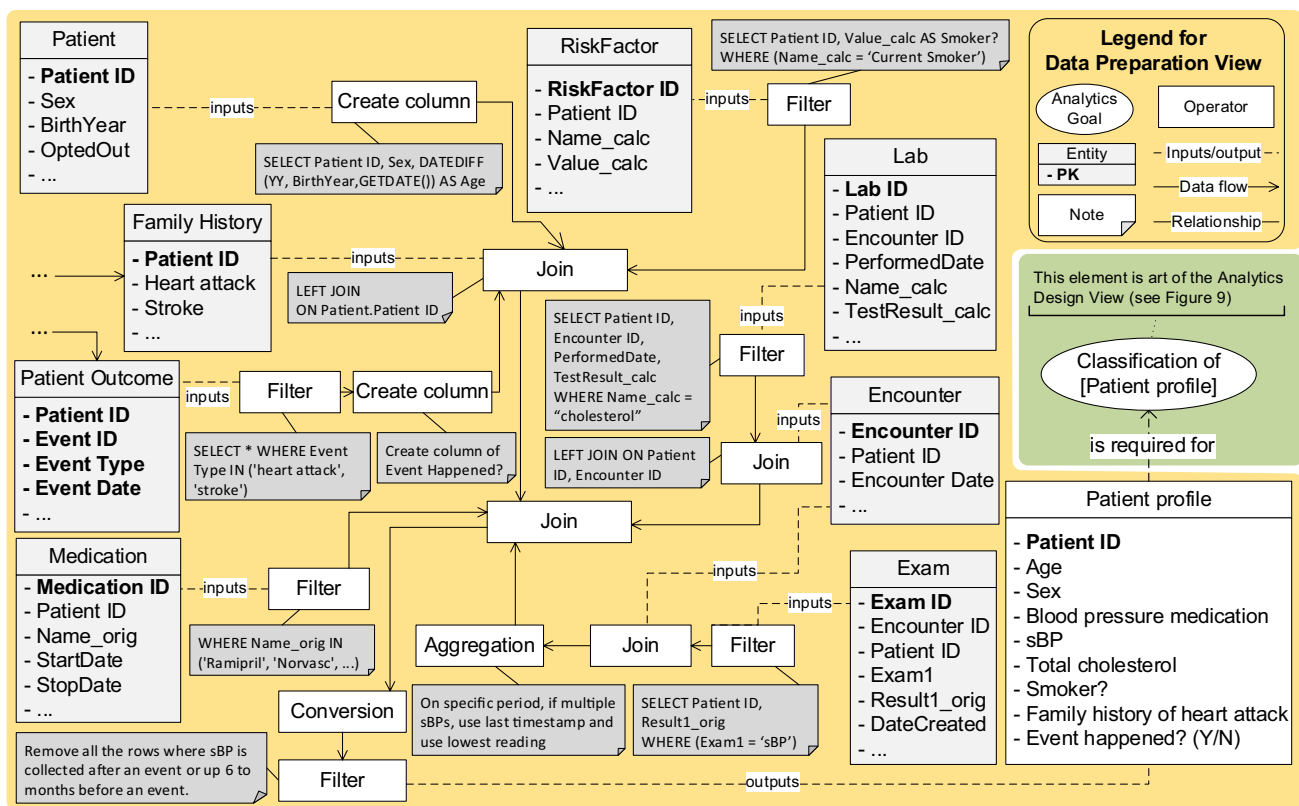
Patient
- Patient ID
- Sex
- BirthYear
- OptedOut
- ...

inputs

Create column

SELECT Patient ID, Sex, DATEDIFF (YY, BirthYear,GETDATE()) AS Age

RiskFactor
- RiskFactor ID
- Patient ID
- Name_calc
- Value_calc
- ...

inputs

Filter

SELECT Patient ID, Value_calc AS Smoker? WHERE (Name_calc = 'Current Smoker')

Legend for Data Preparation View

Analytics Goal

Operator

Entity
- PK

Inputs/output

Data flow

Note

Relationship

Family History
- Patient ID
- Heart attack
- Stroke
- ...

...

inputs

Join

LEFT JOIN ON Patient.Patient ID

Lab
- Lab ID
- Patient ID
- Encounter ID
- PerformedDate
- Name_calc
- TestResult_calc
- ...

This element is art of the Analytics Design View (see Figure 9)

Classification of [Patient profile]

is required for

...

inputs

SELECT Patient ID, Encounter ID, PerformedDate, TestResult_calc WHERE Name_calc = "cholesterol"

Filter

Patient Outcome
- Patient ID
- Event ID
- Event Type
- Event Date
- ...

inputs

Filter

Create column

SELECT * WHERE Event Type IN ('heart attack', 'stroke')

Create column of Event Happened?

LEFT JOIN ON Patient ID, Encounter ID

Join

inputs

Encounter
- Encounter ID
- Patient ID
- Encounter Date
- ...

Join

Patient profile
- Patient ID
- Age
- Sex
- Blood pressure medication
- sBP
- Total cholesterol
- Smoker?
- Family history of heart attack
- Event happened? (Y/N)

Medication
- Medication ID
- Patient ID
- Name_orig
- StartDate
- StopDate
- ...

inputs

Filter

WHERE Name_orig IN ('Ramipril', 'Norvasc', ...)

inputs

Exam
- Exam ID
- Encounter ID
- Patient ID
- Exam1
- Result1_orig
- DateCreated
- ...

inputs

Aggregation

Join

Filter

On specific period, if multiple sBPs, use last timestamp and use lowest reading

SELECT Patient ID, Result1_orig WHERE (Exam1 = 'sBP')

Conversion

Remove all the rows where sBP is collected after an event or up 6 to months before an event.

Filter

outputs